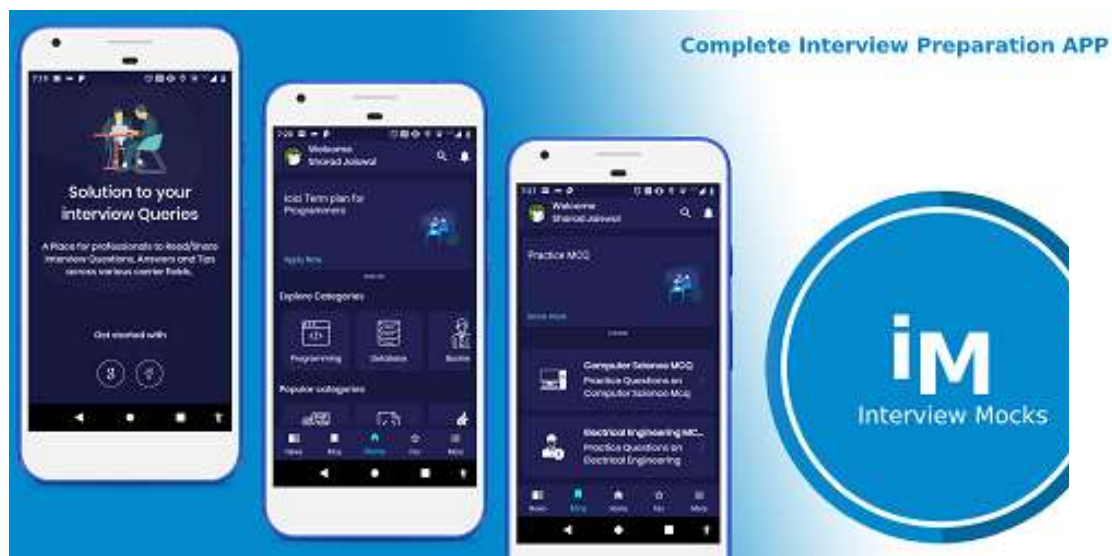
Complete Interview Preparation APP

Solution to your interview Queries

A Place for professionals to Read/Share Interview Questions, Answers and Tips across various carrier fields.

Get started with

Welcome
Sharad Jaiswal

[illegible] Term plan for Programmers

Apply Now

Explore Categories

Programming

Database

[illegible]

Popular categories

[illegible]

Welcome
Sharad Jaiswal

Practice MCQ

Show More

Computer Science MCQ
Practice Questions on Computer Science Mcq

Electrical Engineering MC...
Practice Questions on Electrical Engineering

iM
Interview Mocks